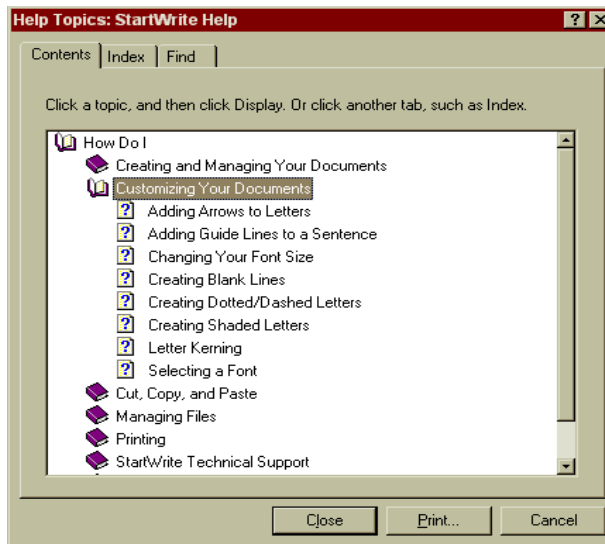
Help Topics: StartWrite Help

? X

Contents | Index | Find

Click a topic, and then click Display. Or click another tab, such as Index.

How Do I
Creating and Managing Your Documents
Customizing Your Documents
Adding Arrows to Letters
Adding Guide Lines to a Sentence
Changing Your Font Size
Creating Blank Lines
Creating Dotted/Dashed Letters
Creating Shaded Letters
Letter Kerning
Selecting a Font
Cut, Copy, and Paste
Managing Files
Printing
StartWrite Technical Support

Close | Print... | Cancel